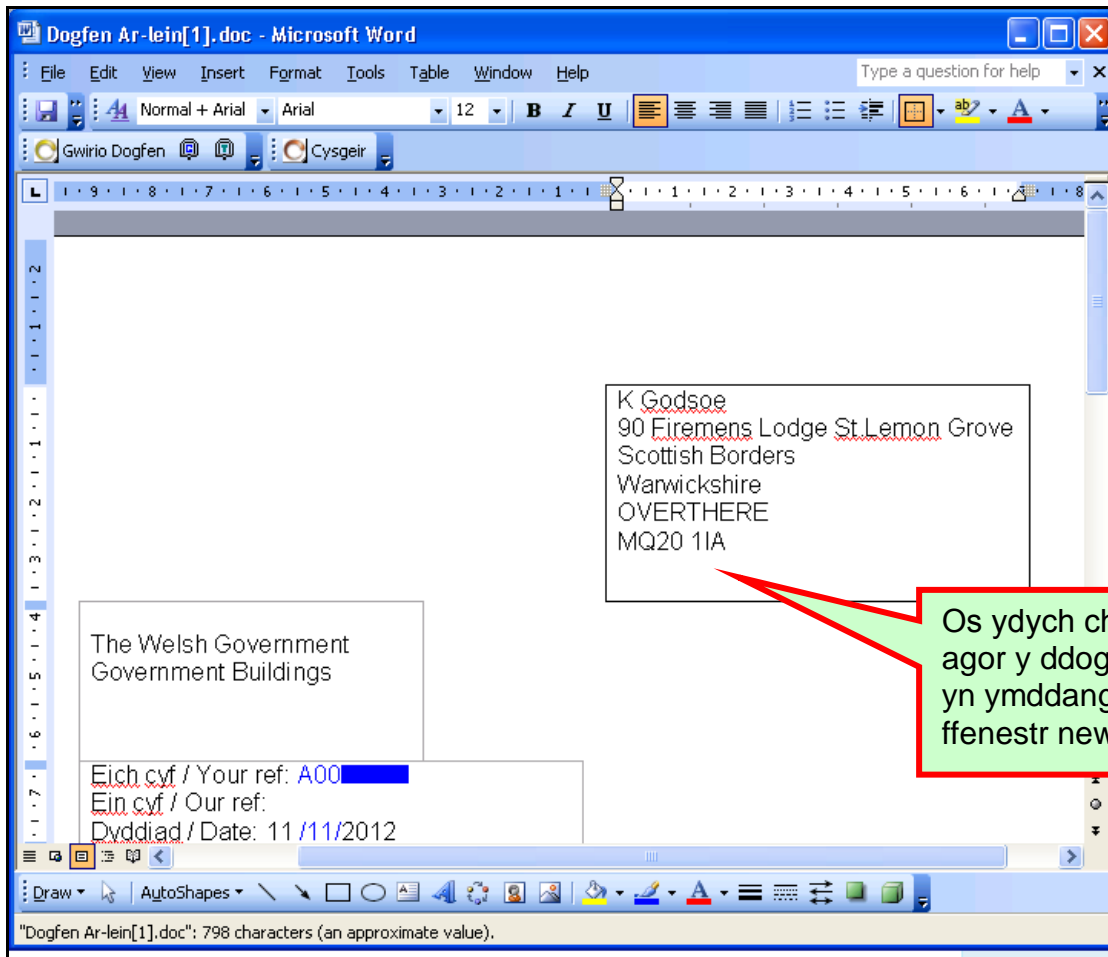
Dogfen Ar-lein[1].doc - Microsoft Word

File Edit View Insert Format Tools Table Window Help

Type a question for help

Normal + Arial Arial 12 B I U

Gwirio Dogfen Cysgeir

K Godsoe
90 Firemens Lodge St.Lemon Grove
Scottish Borders
Warwickshire
OVERTHERE
MQ20 1IA

Os ydych ch
agor y ddog
yn ymddang
ffenestr new

The Welsh Government
Government Buildings

Eich cyf / Your ref: A00
Ein cyf / Our ref:
Dyddiad / Date: 11/11/2012

Draw AutoShapes

"Dogfen Ar-lein[1].doc": 798 characters (an approximate value).